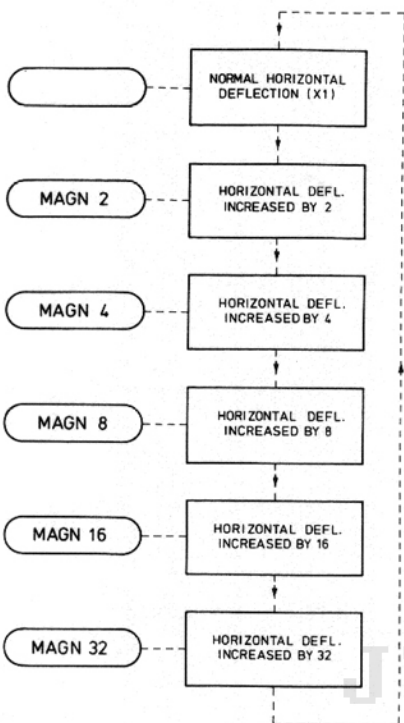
NORMAL HORIZONTAL DEFLECTION (X1)

MAGN 2

HORIZONTAL DEFL. INCREASED BY 2

MAGN 4

HORIZONTAL DEFL. INCREASED BY 4

MAGN 8

HORIZONTAL DEFL. INCREASED BY 8

MAGN 16

HORIZONTAL DEFL. INCREASED BY 16

MAGN 32

HORIZONTAL DEFL. INCREASED BY 32